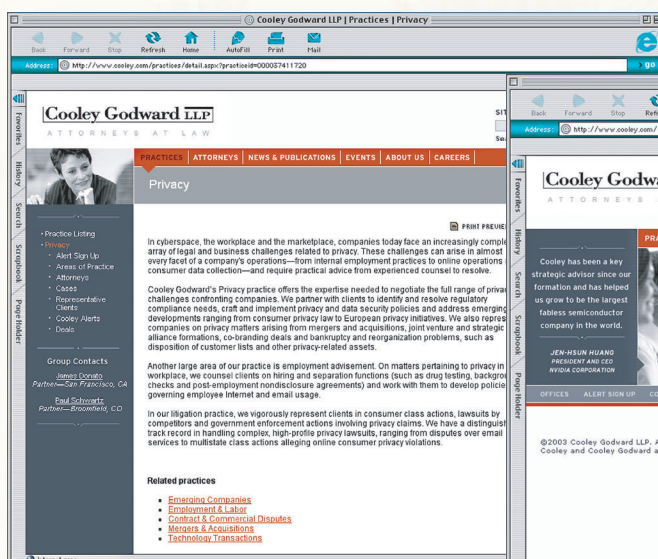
Cooley Godward LLP | Practices | Privacy

Back Forward Stop Refresh Home AutoFill Print Mail

Address: http://www.cooley.com/practices/detail.aspx?practiceid=00003741172O

go

Favorites History Search Scrapbook Page Holder

Cooley Godward LLP
ATTORNEYS AT LAW

SIT

PRACTICES | ATTORNEYS | NEWS & PUBLICATIONS | EVENTS | ABOUT US | CAREERS

Privacy

PRINT PREVIE

• Practice Listing
• Privacy
• Alert Sign Up
• Areas of Practice
• Attorneys
• Cases
• Representative Clients
• Cooley Alerts
• Deals

Group Contacts
James Donato
Partner—San Francisco, CA
Paul Schwartz
Partner—Broomfield, CO

In cyberspace, the workplace and the marketplace, companies today face an increasingly comple array of legal and business challenges related to privacy. These challenges can arise in almost every facet of a company's operations—from internal employment practices to online operations consumer data collection—and require practical advice from experienced counsel to resolve.

Cooley Godward's Privacy practice offers the expertise needed to negotiate the full range of priva challenges confronting companies. We partner with clients to identify and resolve regulatory compliance needs, craft and implement privacy and data security policies and address emerging developments ranging from consumer privacy law to European privacy initiatives. We also repres companies on privacy matters arising from mergers and acquisitions, joint venture and strategic alliance formations, co-branding deals and bankruptcy and reorganization problems, such as disposition of customer lists and other privacy-related assets.

Another large area of our practice is employment advisement. On matters pertaining to privacy in workplace, we counsel clients on hiring and separation functions (such as drug testing, backgro checks and post-employment nondisclosure agreements) and work with them to develop policie governing employee Internet and email usage.

In our litigation practice, we vigorously represent clients in consumer class actions, lawsuits by competitors and government enforcement actions involving privacy claims. We have a distinguis track record in handling complex, high-profile privacy lawsuits, ranging from disputes over email services to multistate class actions alleging online consumer privacy violations.

Related practices
• Emerging Companies
• Employment & Labor
• Contract & Commercial Disputes
• Mergers & Acquisitions
• Technology Transactions

Back Forward Stop Refr

Address: http://www.cooley.com/

Cooley Godwa
ATTORNEYS

PRA

Cooley has been a key strategic advisor since our formation and has helped us grow to be the largest fabless semiconductor company in the world.

JEN-HSUN HUANG
PRESIDENT AND CEO
NVIDIA CORPORATION

OFFICES ALERT SIGN UP CO

©2003 Cooley Godward LLP. A Cooley and Cooley Godward a